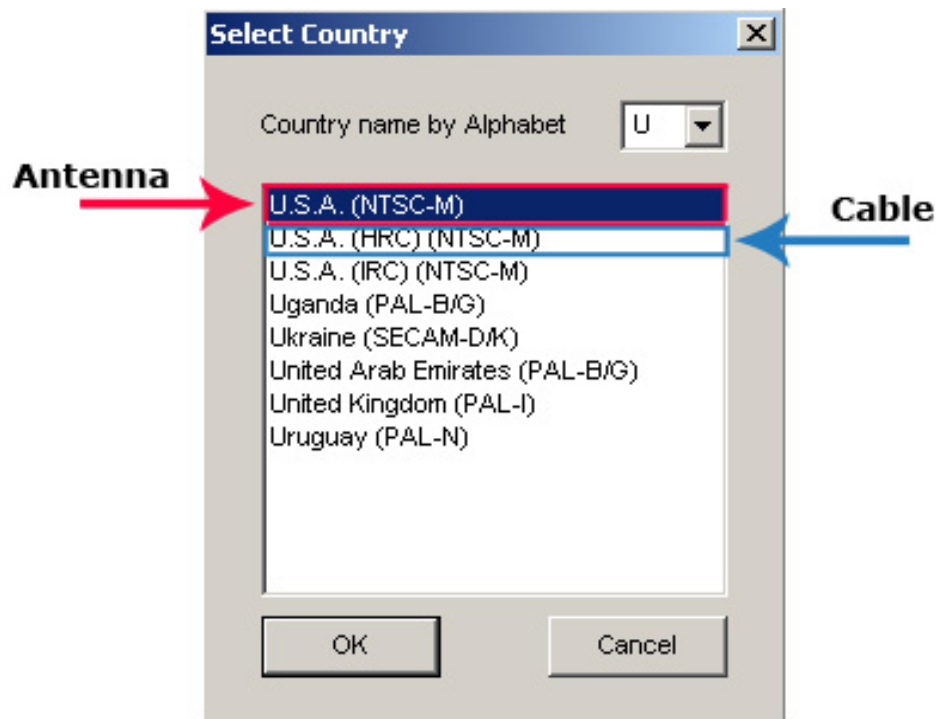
Select Country

Country name by Alphabet U

Antenna

Cable

U.S.A. (NTSC-M)
U.S.A. (HRC) (NTSC-M)
U.S.A. (IRC) (NTSC-M)
Uganda (PAL-B/G)
Ukraine (SECAM-D/K)
United Arab Emirates (PAL-B/G)
United Kingdom (PAL-I)
Uruguay (PAL-N)

OK

Cancel